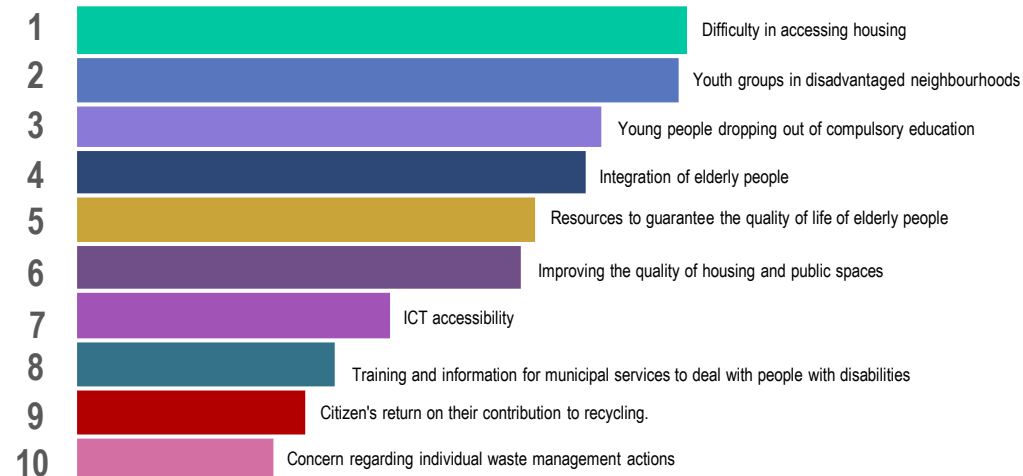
1 Difficulty in accessing housing
2 Youth groups in disadvantaged neighbourhoods
3 Young people dropping out of compulsory education
4 Integration of elderly people
5 Resources to guarantee the quality of life of elderly people
6 Improving the quality of housing and public spaces
7 ICT accessibility
8 Training and information for municipal services to deal with people with disabilities
9 Citizen's return on their contribution to recycling.
10 Concern regarding individual waste management actions